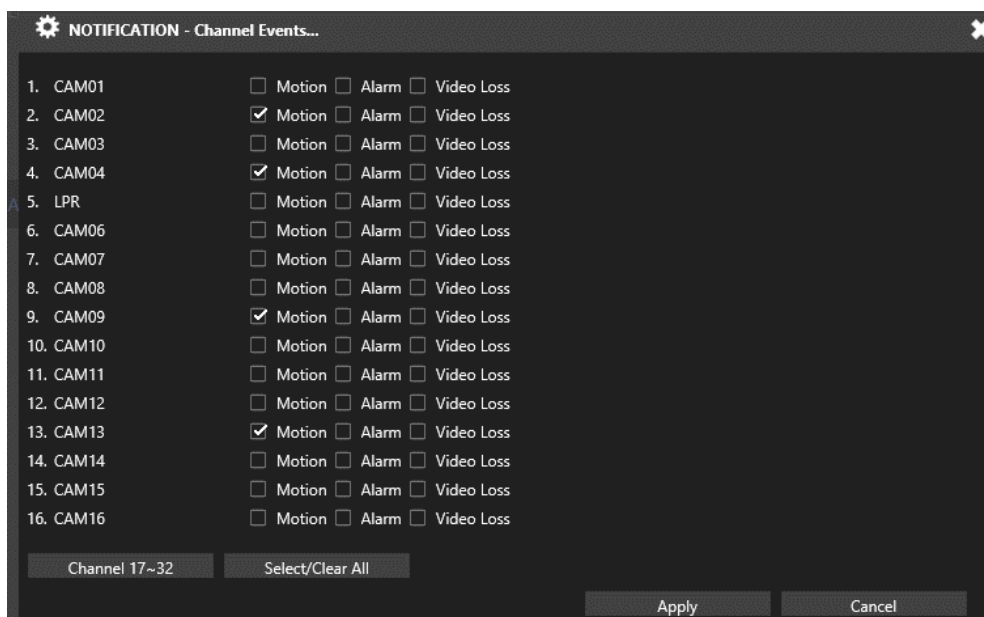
NOTIFICATION - Channel Events...

1. CAM01 Motion Alarm Video Loss
2. CAM02 Motion Alarm Video Loss
3. CAM03 Motion Alarm Video Loss
4. CAM04 Motion Alarm Video Loss
5. LPR Motion Alarm Video Loss
6. CAM06 Motion Alarm Video Loss
7. CAM07 Motion Alarm Video Loss
8. CAM08 Motion Alarm Video Loss
9. CAM09 Motion Alarm Video Loss
10. CAM10 Motion Alarm Video Loss
11. CAM11 Motion Alarm Video Loss
12. CAM12 Motion Alarm Video Loss
13. CAM13 Motion Alarm Video Loss
14. CAM14 Motion Alarm Video Loss
15. CAM15 Motion Alarm Video Loss
16. CAM16 Motion Alarm Video Loss

Channel 17~32 Select/Clear All

Apply Cancel